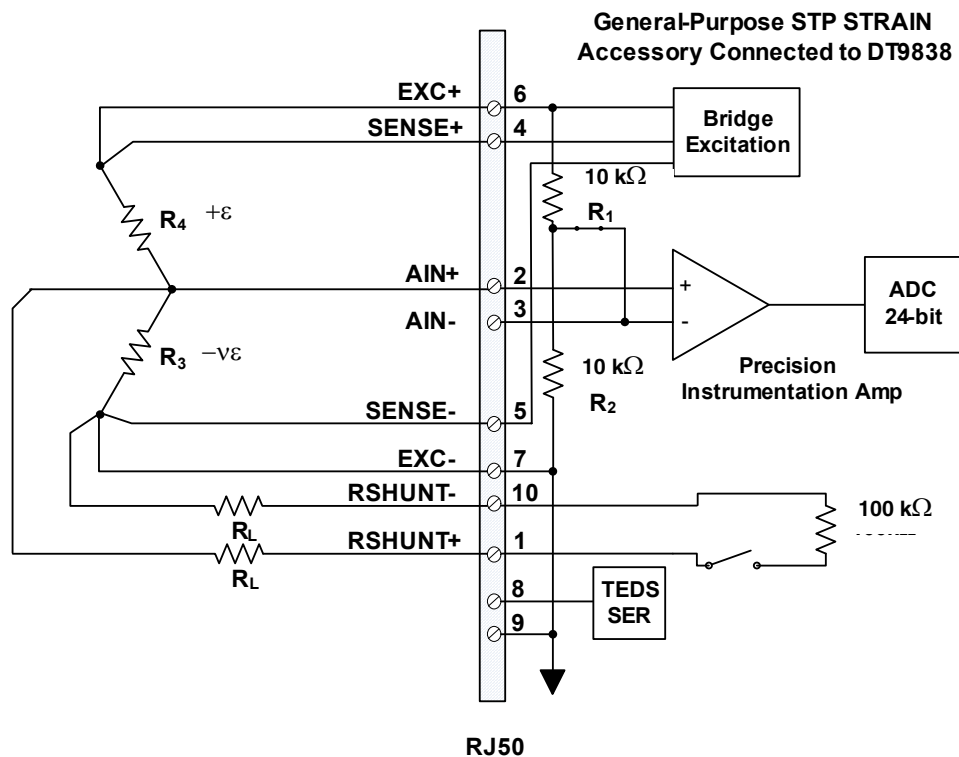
General-Purpose STP STRAIN Accessory Connected to DT9838

EXC+
6
SENSE+
4
Bridge Excitation
10 k$\Omega$
R$_4$ $+\varepsilon$
R$_1$
AIN+
2
+
ADC 24-bit
3
AIN-
-
R$_3$ $-\nu\varepsilon$
10 k$\Omega$
Precision Instrumentation Amp
R$_2$
SENSE-
5
EXC-
7
RSHUNT-
10
100 k$\Omega$
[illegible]
R$_L$
RSHUNT+
1
R$_L$
8
TEDS SER
9

RJ50